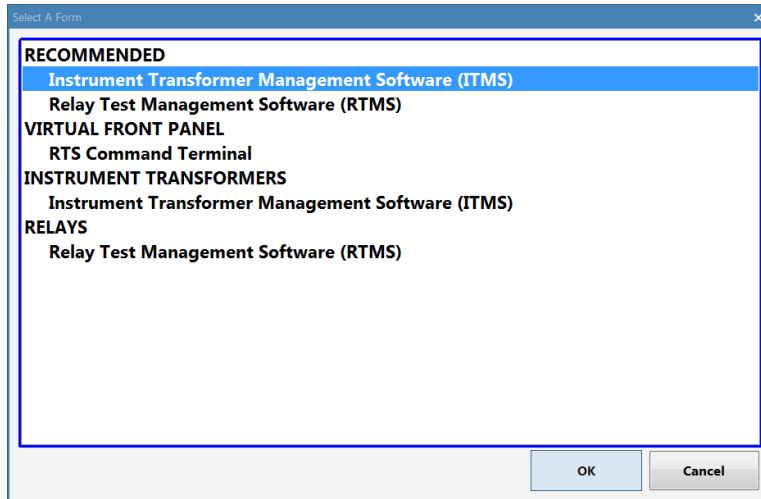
Select A Form

×

RECOMMENDED
Instrument Transformer Management Software (ITMS)
Relay Test Management Software (RTMS)
VIRTUAL FRONT PANEL
RTS Command Terminal
INSTRUMENT TRANSFORMERS
Instrument Transformer Management Software (ITMS)
RELAYS
Relay Test Management Software (RTMS)

OK

Cancel